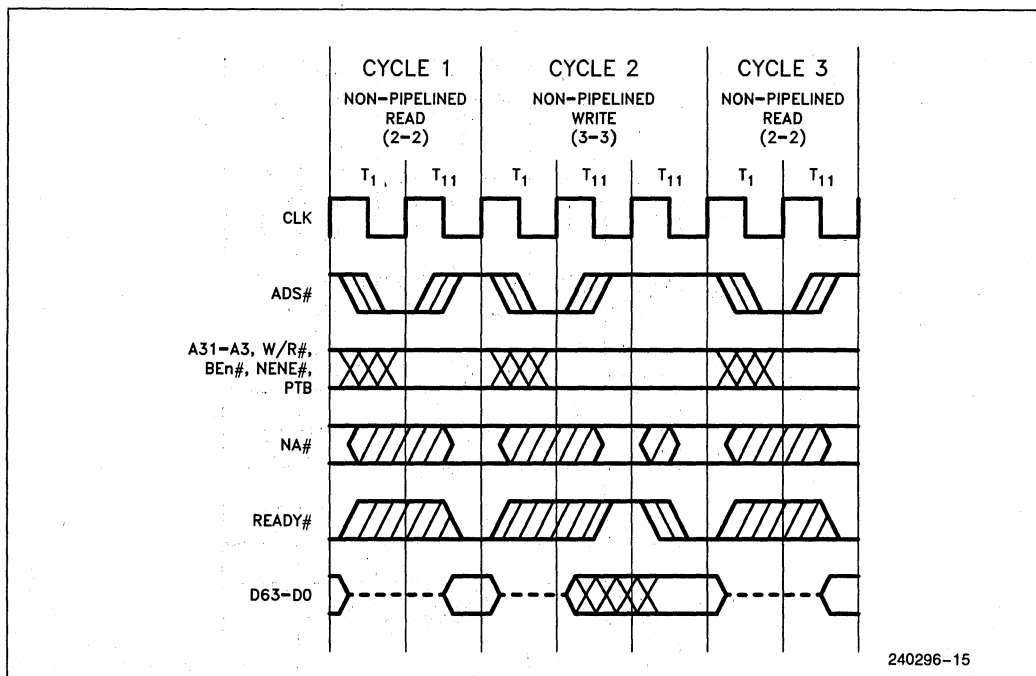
CYCLE 1
NON-PIPELINED
READ
(2-2)

CYCLE 2
NON-PIPELINED
WRITE
(3-3)

CYCLE 3
NON-PIPELINED
READ
(2-2)

$T_1$ $T_{11}$ $T_1$ $T_{11}$ $T_{11}$ $T_1$ $T_{11}$

CLK

ADS#

A31-A3, W/R#, BEn#, NENE#, PTB

NA#

READY#

D63-D0

240296-15